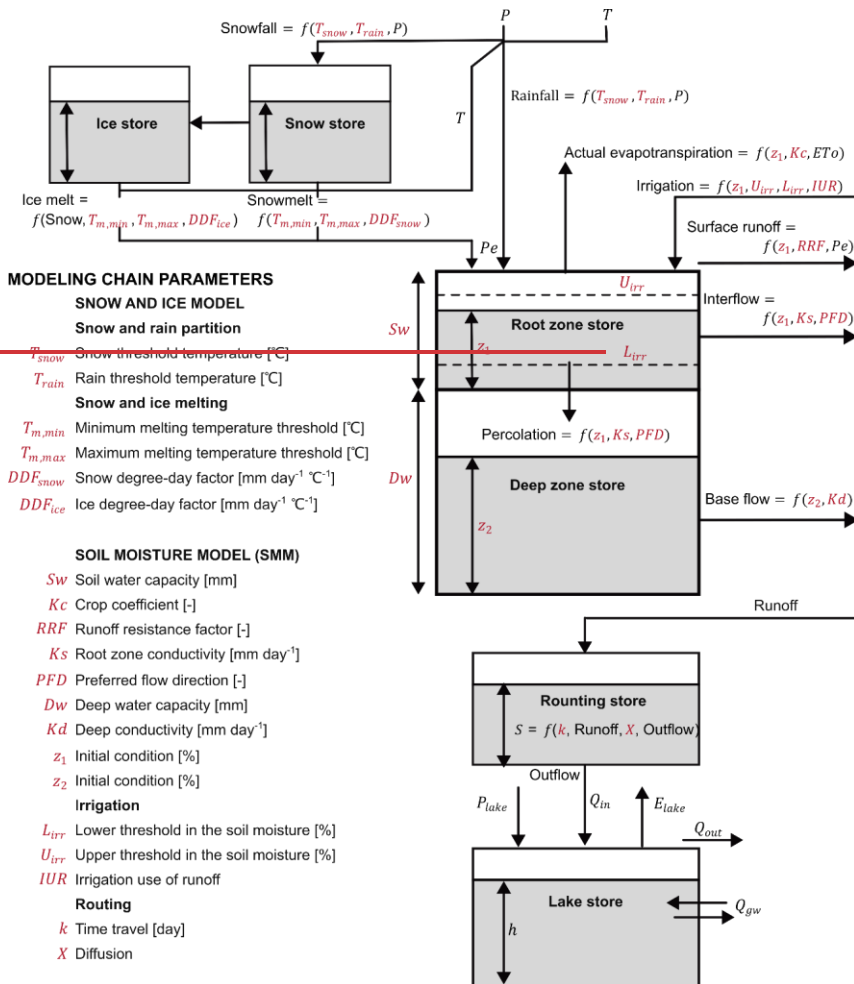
Snowfall = $f(T_{snow}, T_{rain}, P)$

$P$

$T$

Ice store

Snow store

$T$

Rainfall = $f(T_{snow}, T_{rain}, P)$

Actual evapotranspiration = $f(z_1, Kc, ETo)$

Ice melt = $f$(Snow, $T_{m,min}, T_{m,max}, DDF_{ice}$)

Snowmelt = $f(T_{m,min}, T_{m,max}, DDF_{snow})$

Irrigation = $f(z_1, U_{irr}, L_{irr}, IUR)$

Surface runoff = $f(z_1, RRF, Pe)$

$Pe$

MODELING CHAIN PARAMETERS

SNOW AND ICE MODEL

Snow and rain partition

$T_{snow}$ Snow threshold temperature [℃]

$T_{rain}$ Rain threshold temperature [℃]

Snow and ice melting

$T_{m,min}$ Minimum melting temperature threshold [℃]

$T_{m,max}$ Maximum melting temperature threshold [℃]

$DDF_{snow}$ Snow degree-day factor [mm day$^{-1}$ ℃$^{-1}$]

$DDF_{ice}$ Ice degree-day factor [mm day$^{-1}$ ℃$^{-1}$]

SOIL MOISTURE MODEL (SMM)

$Sw$ Soil water capacity [mm]

$Kc$ Crop coefficient [-]

$RRF$ Runoff resistance factor [-]

$Ks$ Root zone conductivity [mm day$^{-1}$]

$PFD$ Preferred flow direction [-]

$Dw$ Deep water capacity [mm]

$Kd$ Deep conductivity [mm day$^{-1}$]

$z_1$ Initial condition [%]

$z_2$ Initial condition [%]

Irrigation

$L_{irr}$ Lower threshold in the soil moisture [%]

$U_{irr}$ Upper threshold in the soil moisture [%]

$IUR$ Irrigation use of runoff

Routing

$k$ Time travel [day]

$X$ Diffusion

$U_{irr}$

$Sw$

Root zone store

$z_1$

$L_{irr}$

Interflow = $f(z_1, Ks, PFD)$

Percolation = $f(z_1, Ks, PFD)$

$Dw$

Deep zone store

$z_2$

Base flow = $f(z_2, Kd)$

Runoff

Rounting store

$S = f(k$, Runoff, $X$, Outflow)

Outflow

$P_{lake}$

$Q_{in}$

$E_{lake}$

$Q_{out}$

Lake store

$Q_{gw}$

$h$